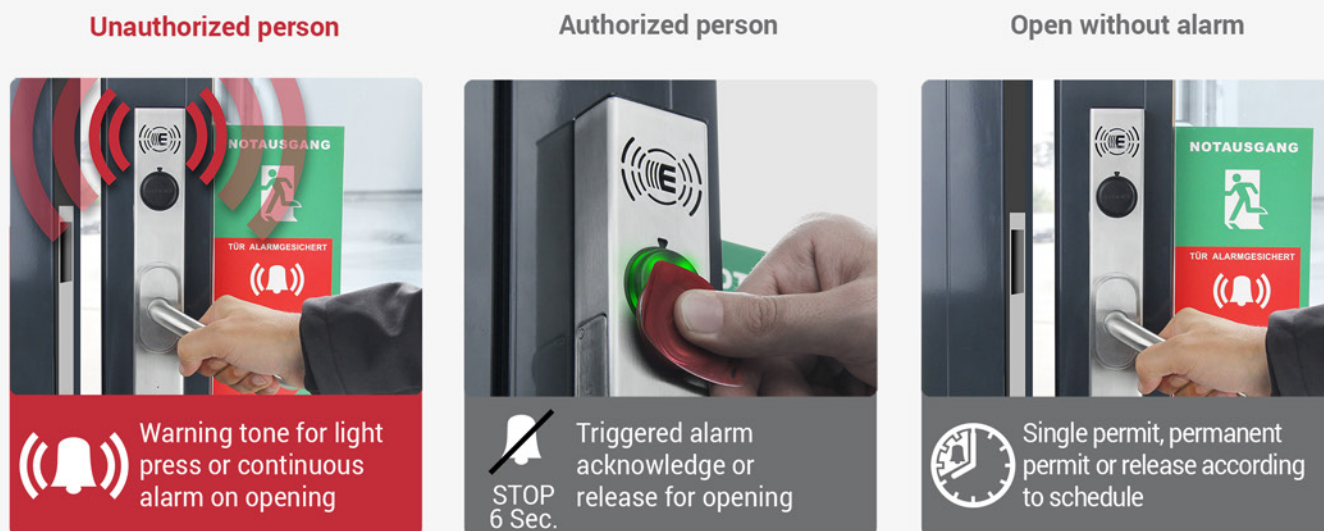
Unauthorized person

NOTAUSGANG

TÜR ALARMGESICHERT

Warning tone for light press or continuous alarm on opening

Authorized person

STOP 6 Sec.

Triggered alarm acknowledge or release for opening

Open without alarm

NOTAUSGANG

TÜR ALARMGESICHERT

Single permit, permanent permit or release according to schedule